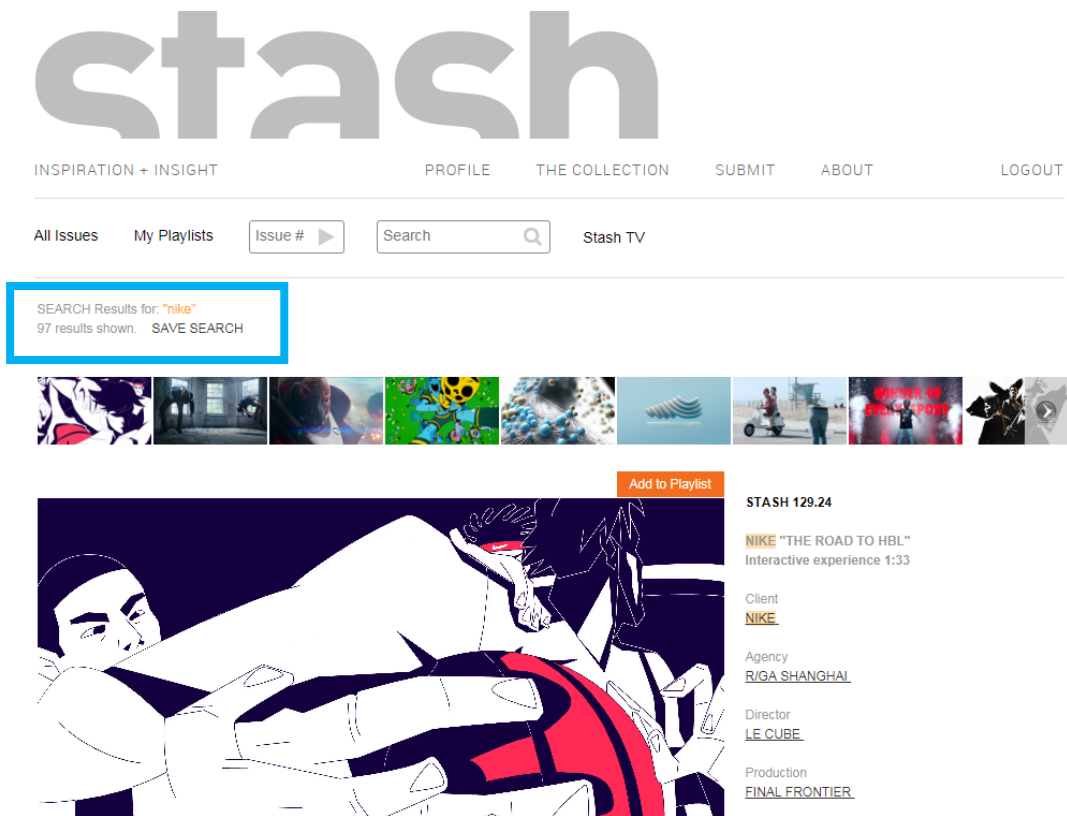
stash

INSPIRATION + INSIGHT

PROFILE THE COLLECTION SUBMIT ABOUT LOGOUT

All Issues My Playlists Issue # Search Stash TV

SEARCH Results for: "nike"
97 results shown. SAVE SEARCH

Add to Playlist

STASH 129.24

NIKE "THE ROAD TO HBL"
Interactive experience 1:33

Client
NIKE

Agency
R/GA SHANGHAI

Director
LE CUBE

Production
FINAL FRONTIER